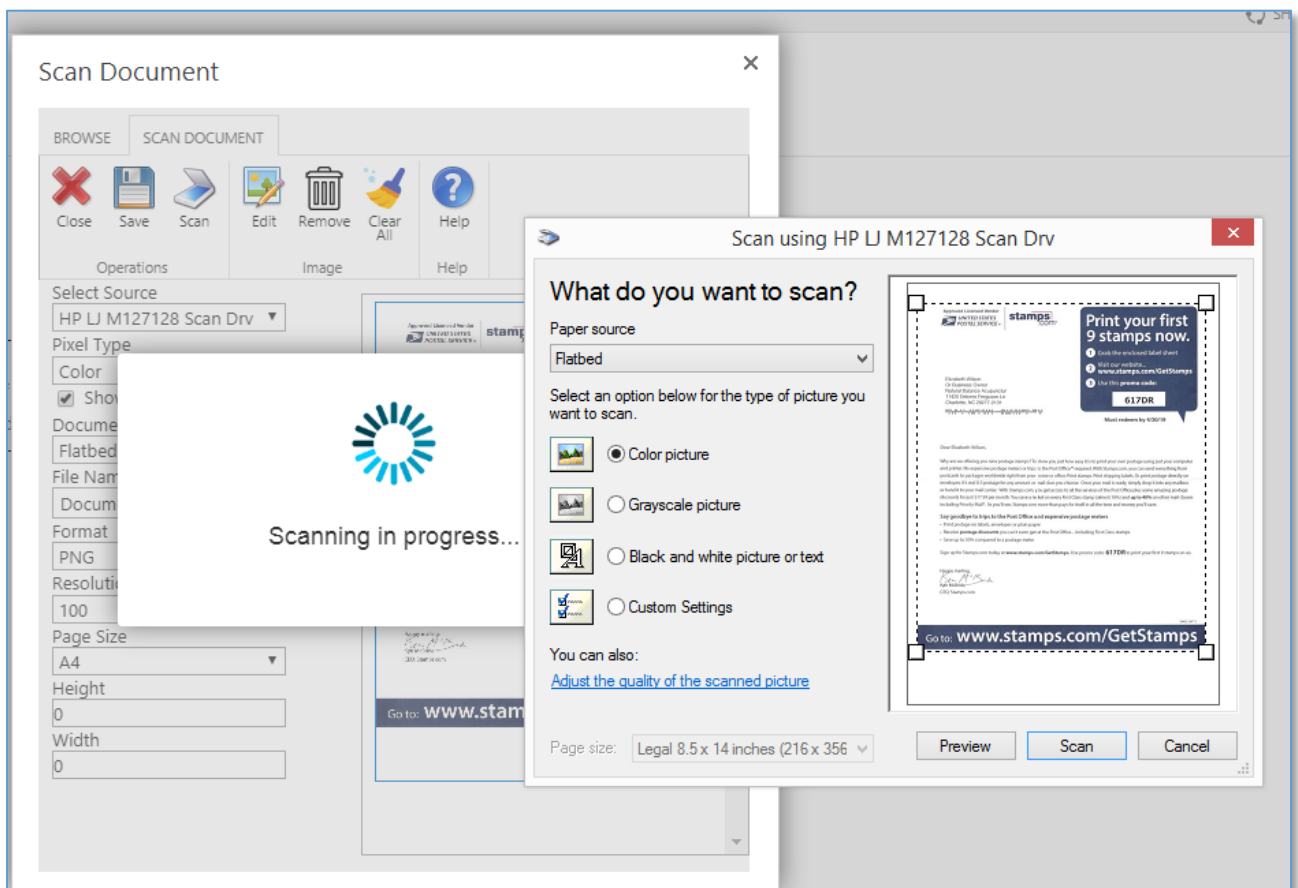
Scan Document

BROWSE
SCAN DOCUMENT

Close
Save
Scan
Edit
Remove
Clear All
Help

Operations
Image
Help

Select Source
HP LJ M127128 Scan Drv
Pixel Type
Color
Show
Docume
Flatbed
File Nam
Docum
Format
PNG
Resoluti
100
Page Size
A4
Height
0
Width
0

Scanning in progress...

Go to: www.stam

Scan using HP LJ M127128 Scan Drv

What do you want to scan?
Paper source
Flatbed
Select an option below for the type of picture you want to scan.
Color picture
Grayscale picture
Black and white picture or text
Custom Settings
You can also:
Adjust the quality of the scanned picture
Page size: Legal 8.5 x 14 inches (216 x 356

Print your first 9 stamps now.
617DR
Go to: www.stamps.com/GetStamps

Preview
Scan
Cancel